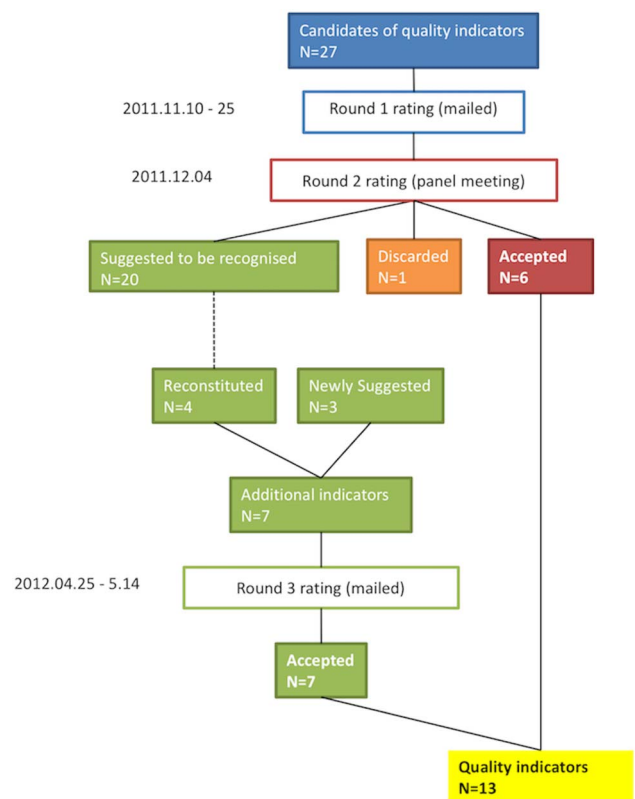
Candidates of quality indicators
N=27

2011.11.10 - 25

Round 1 rating (mailed)

2011.12.04

Round 2 rating (panel meeting)

Suggested to be recognised
N=20

Discarded
N=1

Accepted
N=6

Reconstituted
N=4

Newly Suggested
N=3

Additional indicators
N=7

2012.04.25 - 5.14

Round 3 rating (mailed)

Accepted
N=7

Quality indicators
N=13